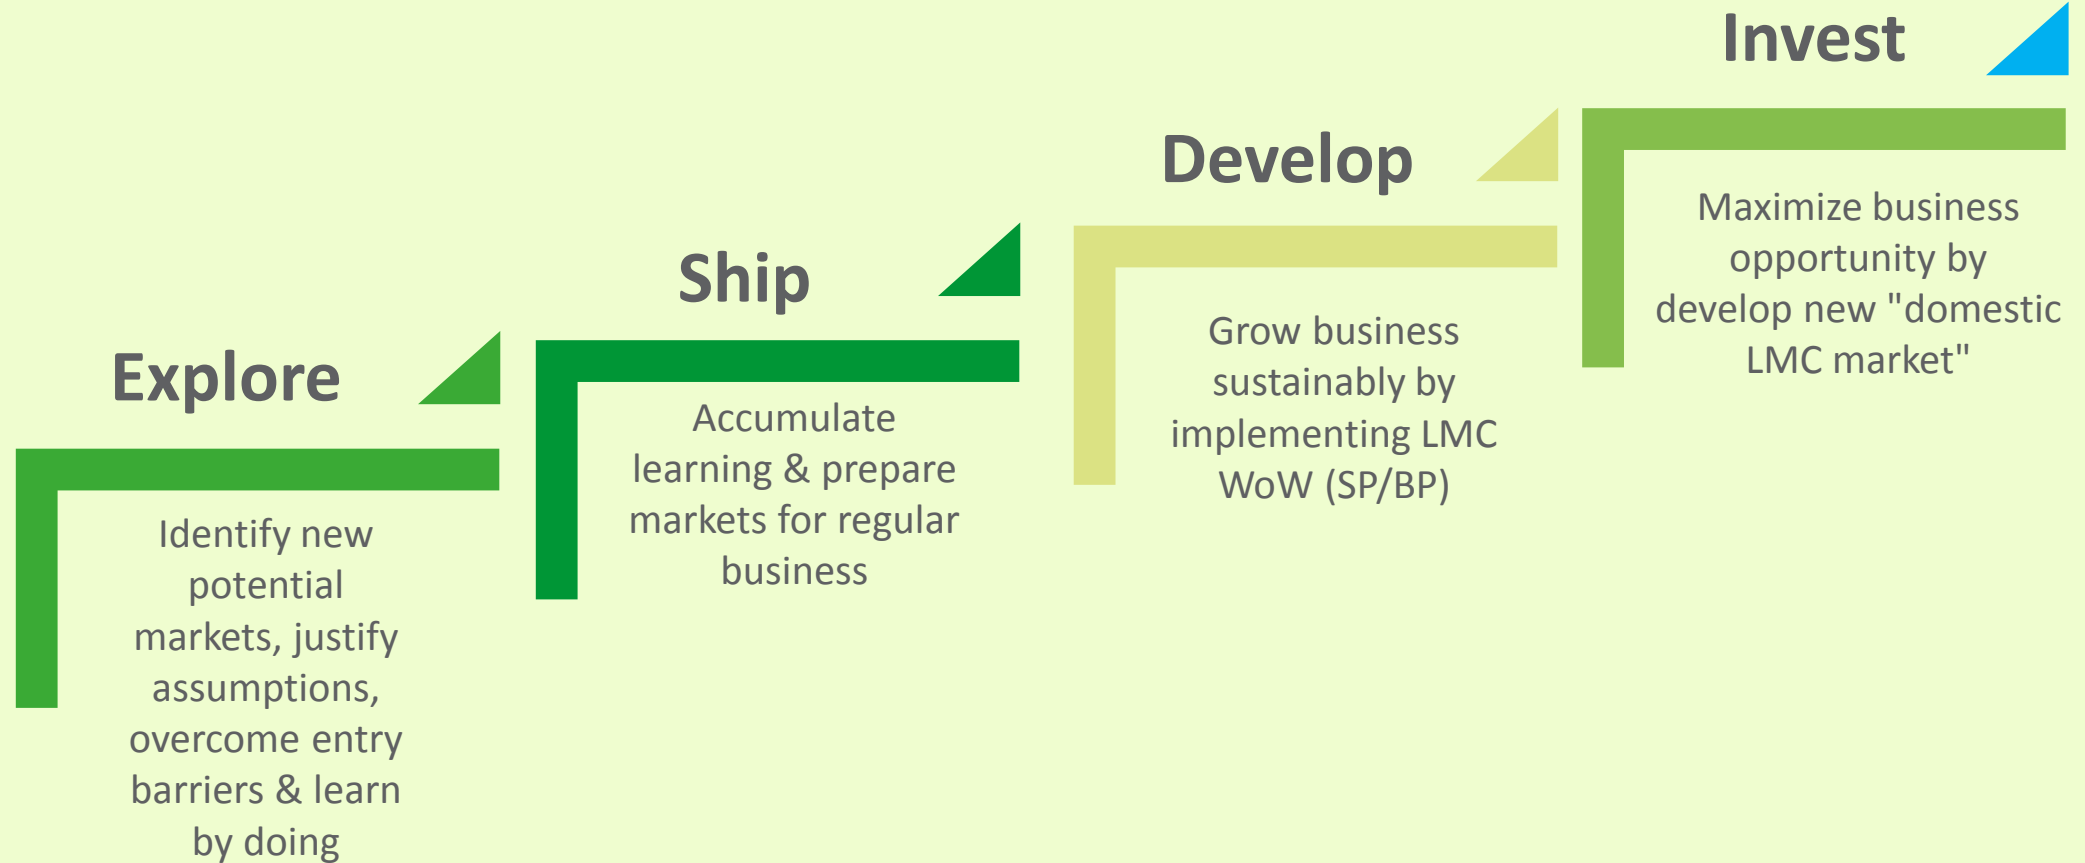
Explore

Identify new potential markets, justify assumptions, overcome entry barriers & learn by doing

Ship

Accumulate learning & prepare markets for regular business

Develop

Grow business sustainably by implementing LMC WoW (SP/BP)

Invest

Maximize business opportunity by develop new "domestic LMC market"